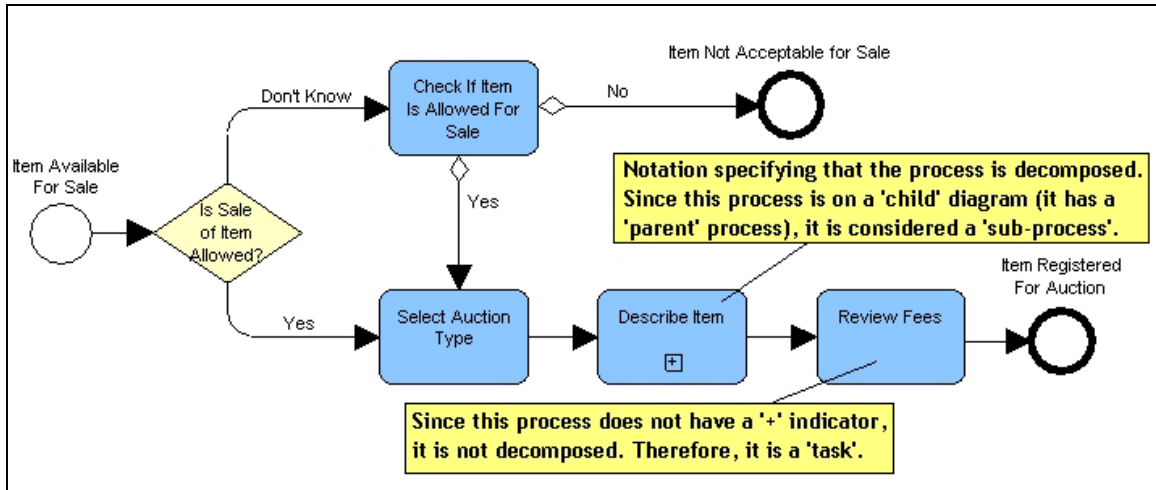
Item Not Acceptable for Sale

Don't Know

Check If Item Is Allowed For Sale

No

Item Available For Sale

Is Sale of Item Allowed?

Yes

Notation specifying that the process is decomposed. Since this process is on a 'child' diagram (it has a 'parent' process), it is considered a 'sub-process'.

Item Registered For Auction

Yes

Select Auction Type

Describe Item

Review Fees

Since this process does not have a '+' indicator, it is not decomposed. Therefore, it is a 'task'.